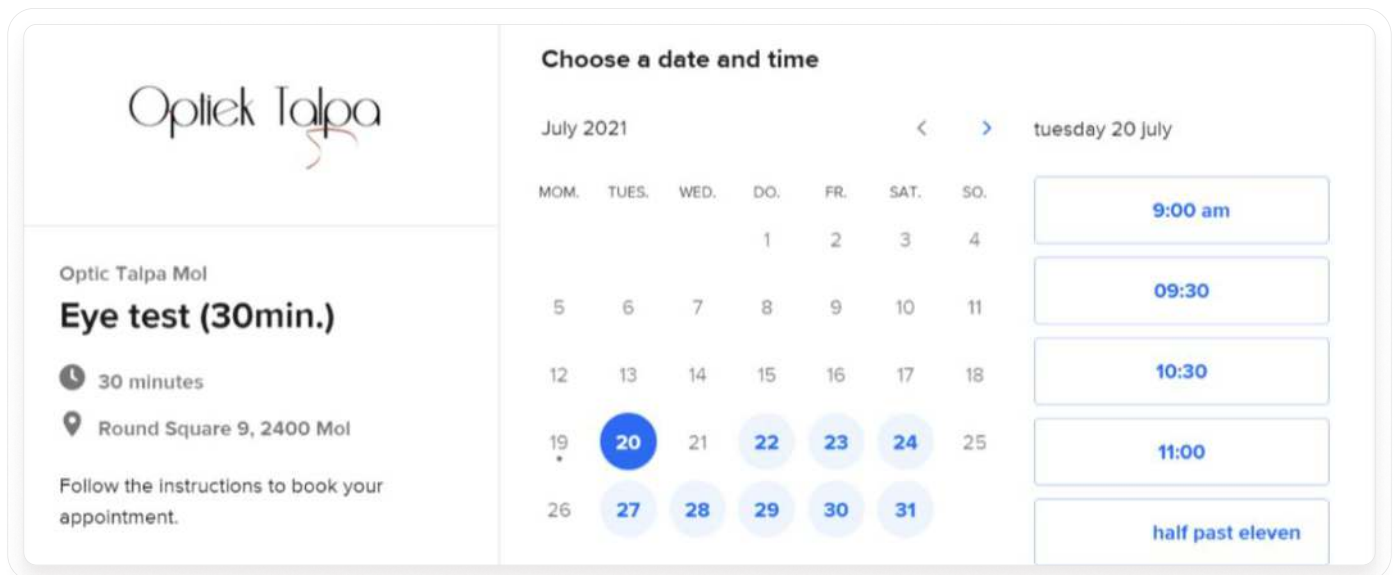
Opliek Talpa

Optic Talpa Mol

Eye test (30min.)

30 minutes

Round Square 9, 2400 Mol

Follow the instructions to book your appointment.

Choose a date and time

July 2021

tuesday 20 july

| MOM. | TUES. | WED. | DO. | FR. | SAT. | SO. |
|---|---|---|---|---|---|---|
| | | | 1 | 2 | 3 | 4 |
| 5 | 6 | 7 | 8 | 9 | 10 | 11 |
| 12 | 13 | 14 | 15 | 16 | 17 | 18 |
| 19 | 20 | 21 | 22 | 23 | 24 | 25 |
| 26 | 27 | 28 | 29 | 30 | 31 | |

9:00 am

09:30

10:30

11:00

half past eleven